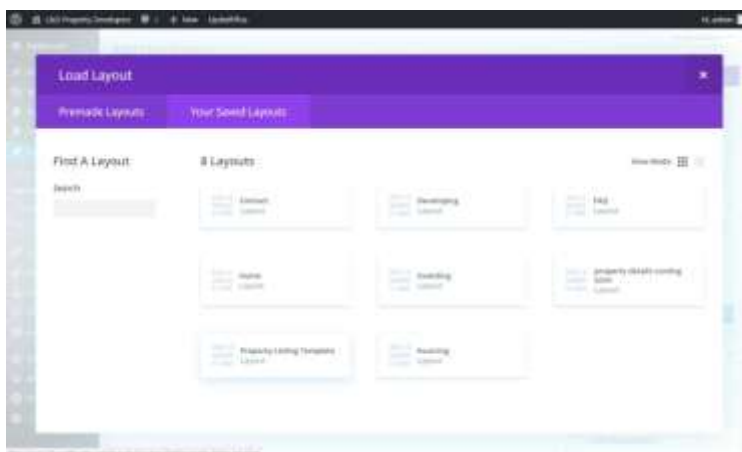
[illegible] Property Developers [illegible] + New UpdraftPlus Hi, admin

Load Layout ×

Premade Layouts Your Saved Layouts

Find A Layout

Search

8 Layouts

View Mode

Contact
Layout

Developing
Layout

FAQ
Layout

Home
Layout

Investing
Layout

property details coming soon
Layout

Property Listing Template
Layout

Running
Layout